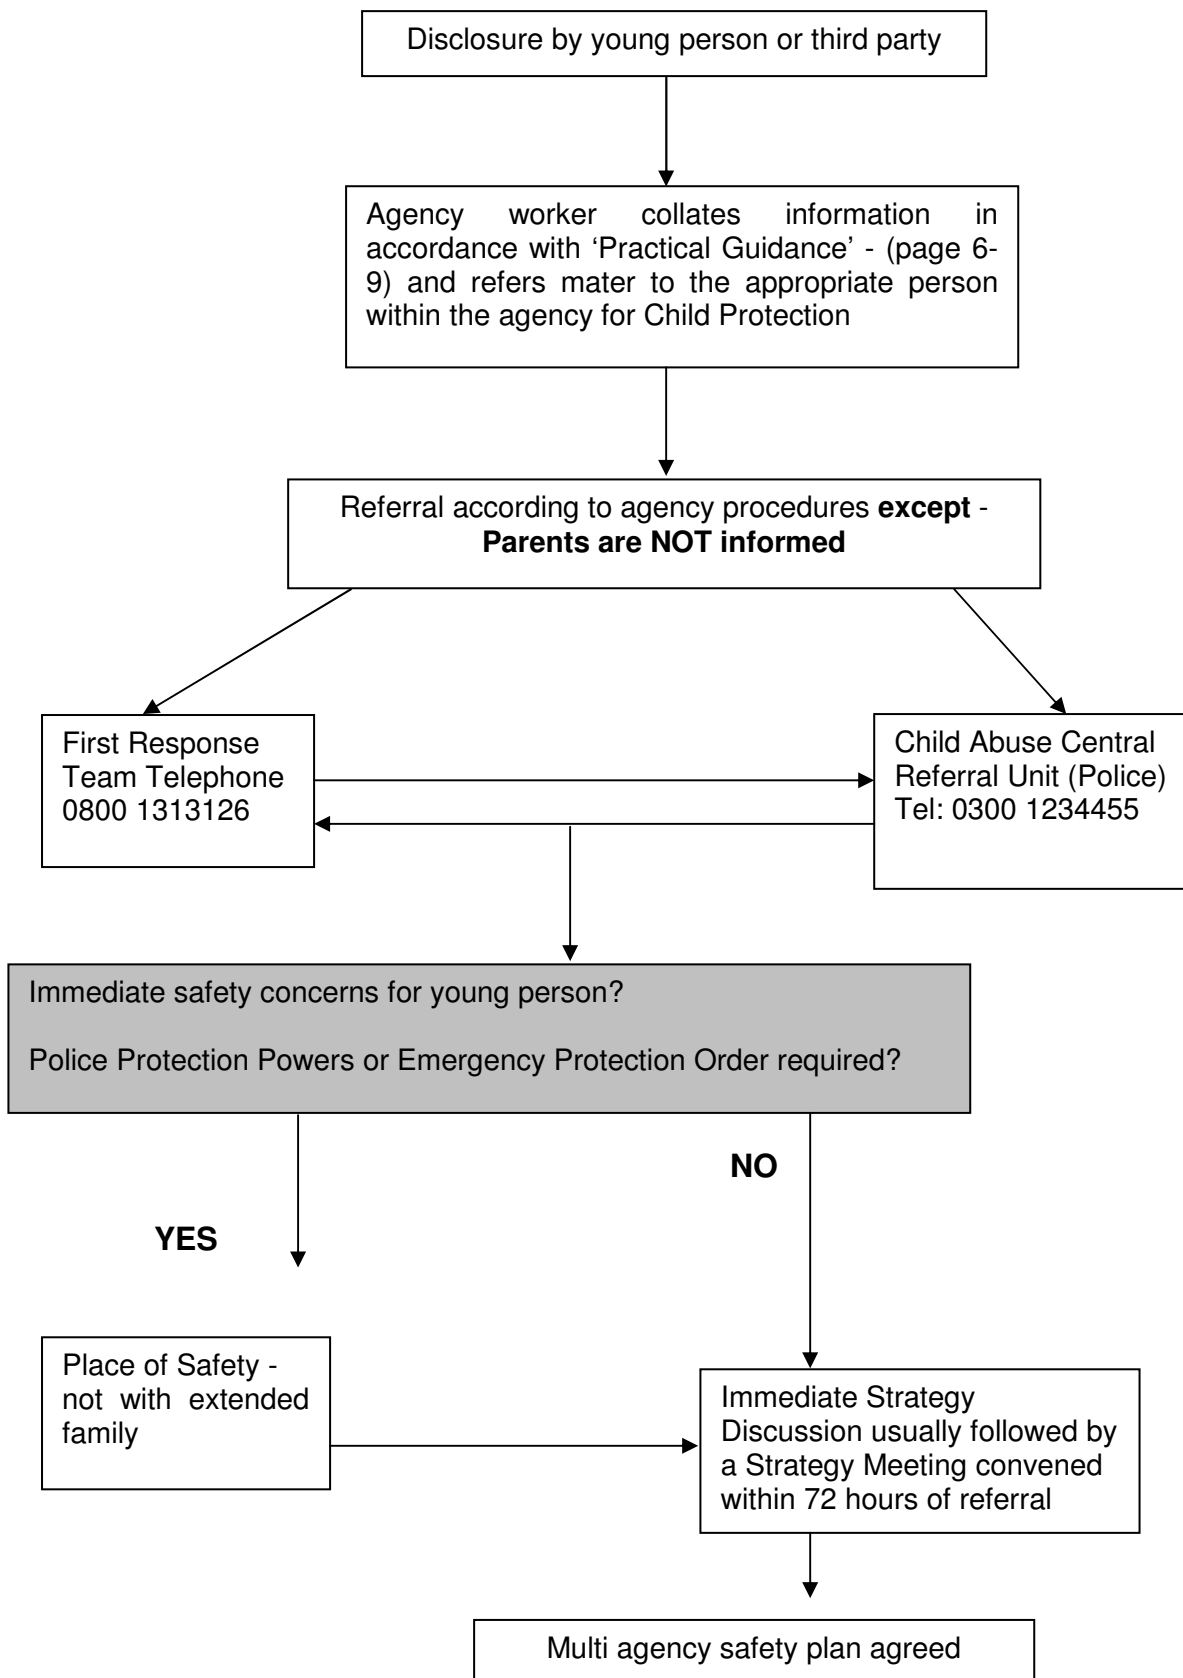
Disclosure by young person or third party

Agency worker collates information in accordance with 'Practical Guidance' - (page 6-9) and refers mater to the appropriate person within the agency for Child Protection

Referral according to agency procedures **except** - **Parents are NOT informed**

First Response Team Telephone 0800 1313126

Child Abuse Central Referral Unit (Police) Tel: 0300 1234455

Immediate safety concerns for young person?

Police Protection Powers or Emergency Protection Order required?

YES

NO

Place of Safety - not with extended family

Immediate Strategy Discussion usually followed by a Strategy Meeting convened within 72 hours of referral

Multi agency safety plan agreed